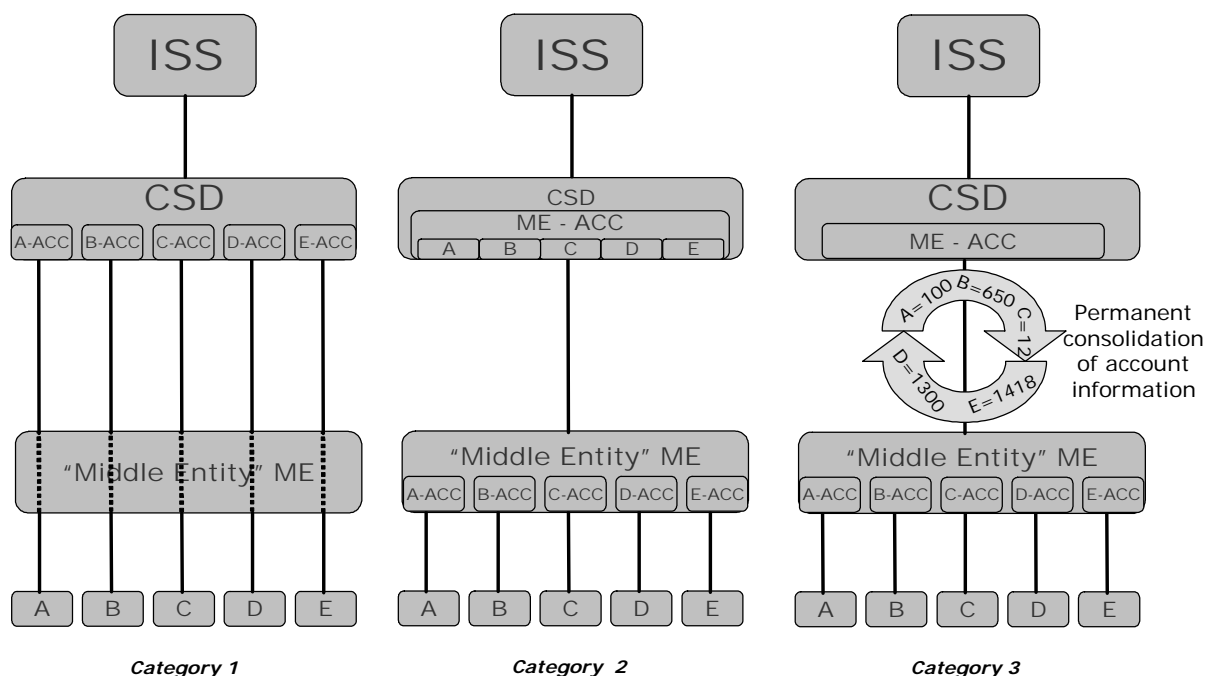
ISS

CSD

A-ACC B-ACC C-ACC D-ACC E-ACC

"Middle Entity" ME

A B C D E

Category 1

ISS

CSD

ME - ACC

A B C D E

"Middle Entity" ME

A-ACC B-ACC C-ACC D-ACC E-ACC

A B C D E

Category 2

ISS

CSD

ME - ACC

A=100 B=650 C=12 E=1418 D=1300

Permanent consolidation of account information

"Middle Entity" ME

A-ACC B-ACC C-ACC D-ACC E-ACC

A B C D E

Category 3